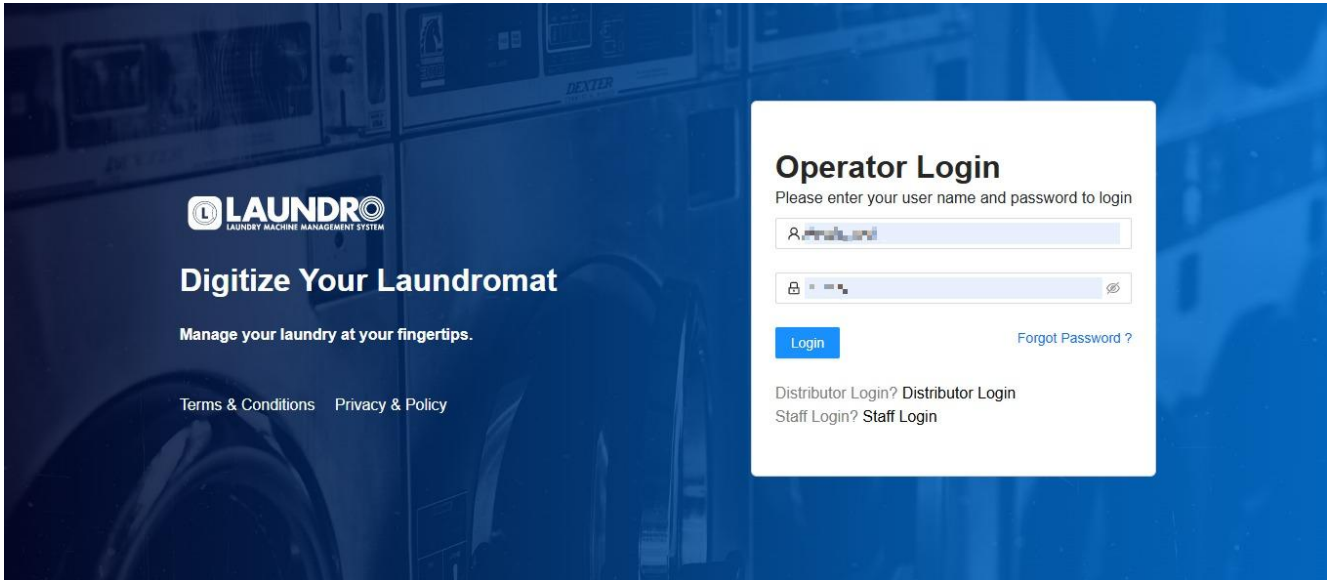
DEXTER

LAUNDRO
LAUNDRY MACHINE MANAGEMENT SYSTEM

Digitize Your Laundromat

Manage your laundry at your fingertips.

Terms & Conditions Privacy & Policy

Operator Login
Please enter your user name and password to login

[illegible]

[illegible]

Login

Forgot Password ?

Distributor Login? Distributor Login
Staff Login? Staff Login